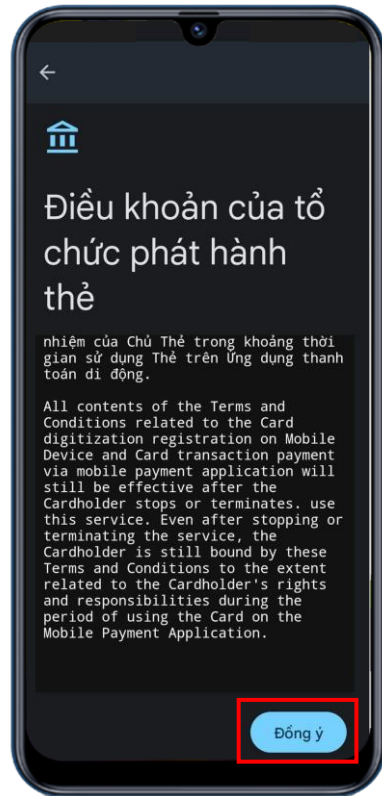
Điều khoản của tổ chức phát hành thẻ

nhiệm của Chủ Thẻ trong khoảng thời gian sử dụng Thẻ trên ứng dụng thanh toán di động.

All contents of the Terms and Conditions related to the Card digitization registration on Mobile Device and Card transaction payment via mobile payment application will still be effective after the Cardholder stops or terminates. use this service. Even after stopping or terminating the service, the Cardholder is still bound by these Terms and Conditions to the extent related to the Cardholder's rights and responsibilities during the period of using the Card on the Mobile Payment Application.

Đồng ý